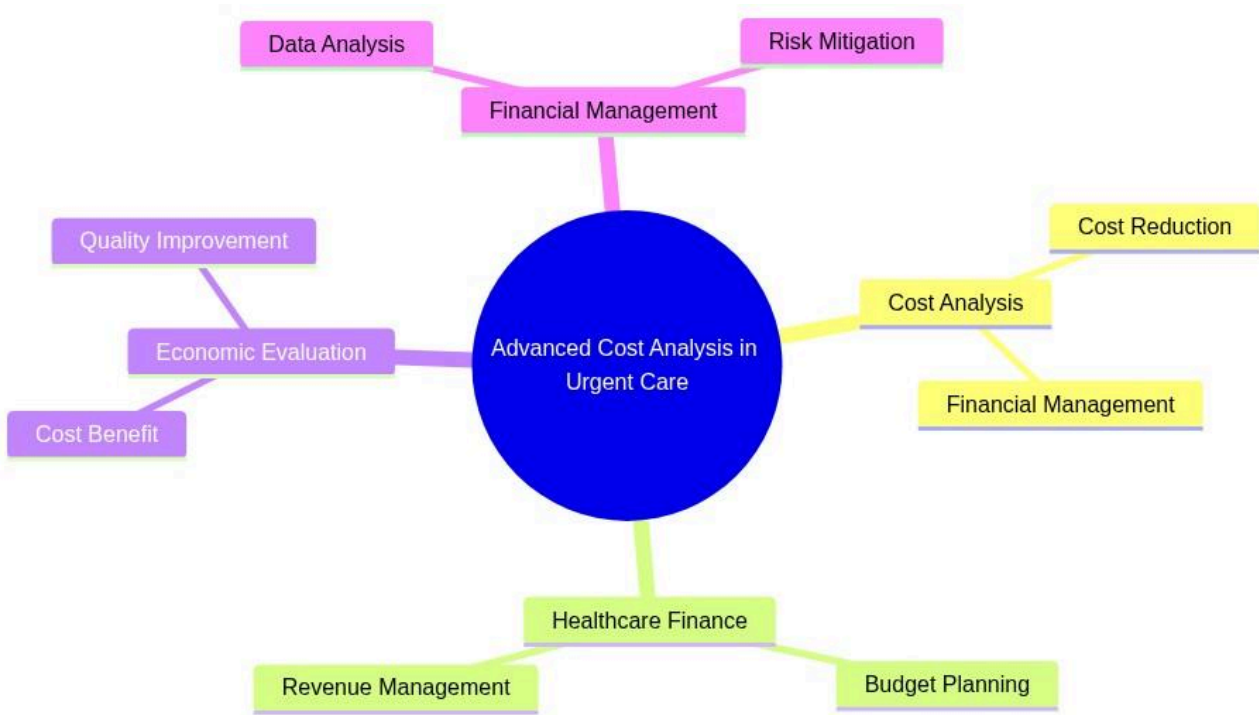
Data Analysis

Risk Mitigation

Financial Management

Quality Improvement

Economic Evaluation

Cost Benefit

Advanced Cost Analysis in Urgent Care

Cost Reduction

Cost Analysis

Financial Management

Healthcare Finance

Revenue Management

Budget Planning